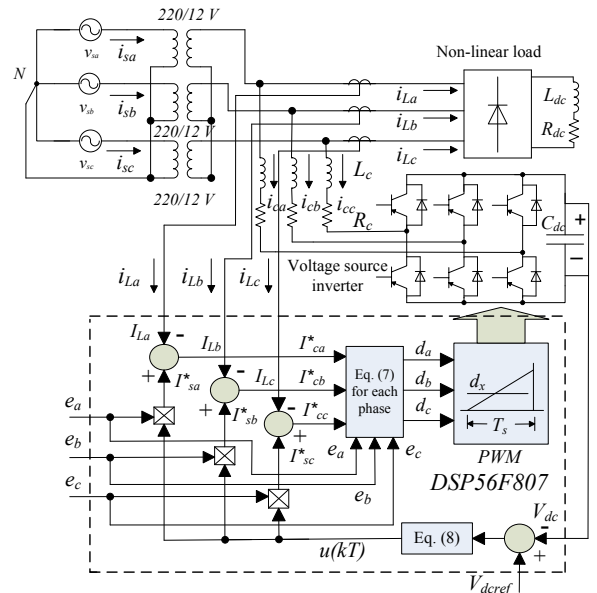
220/12 V
$v_{sa}$ $i_{sa}$
N
$v_{sb}$ $i_{sb}$
220/12 V
$v_{sc}$ $i_{sc}$
220/12 V
Non-linear load
$i_{La}$
$i_{Lb}$
$i_{Lc}$
$L_{dc}$
$R_{dc}$
$L_c$
$i_{ca}$ $i_{cb}$ $i_{cc}$
$R_c$
$C_{dc}$
+
−
$i_{La}$ $i_{Lb}$ $i_{Lc}$
Voltage source inverter
$I_{La}$ -
$I_{Lb}$
$I^*_{ca}$
$I^*_{cb}$
$I^*_{cc}$
$I_{Lc}$
+ $I^*_{sa}$
+ $I^*_{sb}$
$I^*_{sc}$
Eq. (7) for each phase
$d_a$
$d_b$
$d_c$
$d_x$
$T_s$
PWM
DSP56F807
$e_a$
$e_b$
$e_c$
$e_a$
$e_c$
$e_b$
$V_{dc}$
Eq. (8)
$u(kT)$
$V_{dcref}$
+